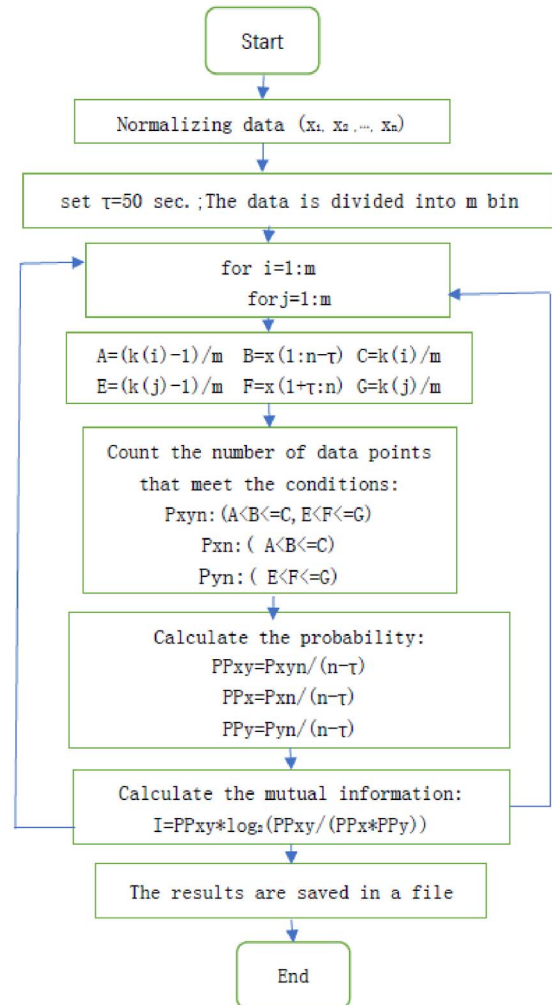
Start

Normalizing data $(x_1, x_2, \cdots, x_n)$

set τ=50 sec.;The data is divided into m bin

for i=1:m
for j=1:m

A=(k(i)-1)/m B=x(1:n-τ) C=k(i)/m
E=(k(j)-1)/m F=x(1+τ:n) G=k(j)/m

Count the number of data points that meet the conditions:
Pxyn:(A<B<=C, E<F<=G)
Pxn:( A<B<=C)
Pyn:( E<F<=G)

Calculate the probability:
PPxy=Pxyn/(n-τ)
PPx=Pxn/(n-τ)
PPy=Pyn/(n-τ)

Calculate the mutual information:
I=PPxy*$\log_2$(PPxy/(PPx*PPy))

The results are saved in a file

End